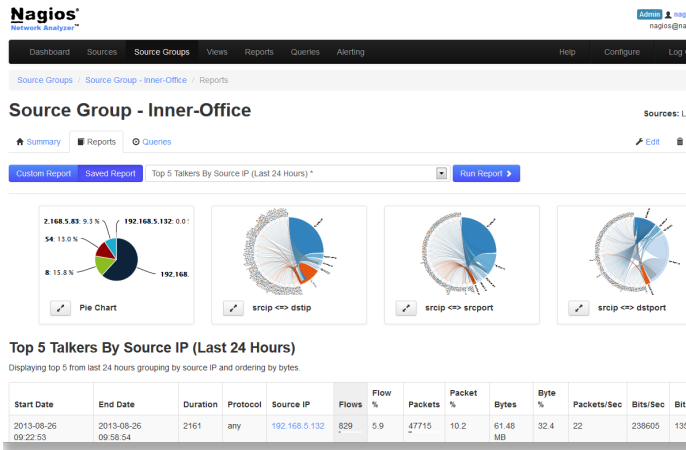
Nagios®
Network Analyzer™

Admin nag
nagios@na

Dashboard Sources Source Groups Views Reports Queries Alerting Help Configure Log

Source Groups / Source Group - Inner-Office / Reports

Source Group - Inner-Office

Sources: L

Summary Reports Queries

Edit

Custom Report Saved Report Top 5 Talkers By Source IP (Last 24 Hours) * Run Report

2.168.5.83: 9.3 %
192.168.5.132: 0.0
54: 13.0 %
8: 15.8 %
192.168.

Pie Chart

srcip <=> dstip

srcip <=> srcport

srcip <=> dstport

Top 5 Talkers By Source IP (Last 24 Hours)

Displaying top 5 from last 24 hours grouping by source IP and ordering by bytes.

| Start Date | End Date | Duration | Protocol | Source IP | Flows | Flow % | Packets | Packet % | Bytes | Byte % | Packets/Sec | Bits/Sec | Bit |
|---|---|---|---|---|---|---|---|---|---|---|---|---|---|
| 2013-08-26 09:22:53 | 2013-08-26 09:58:54 | 2161 | any | 192.168.5.132 | 829 | 5.9 | 47715 | 10.2 | 61.48 MB | 32.4 | 22 | 238605 | 13 |